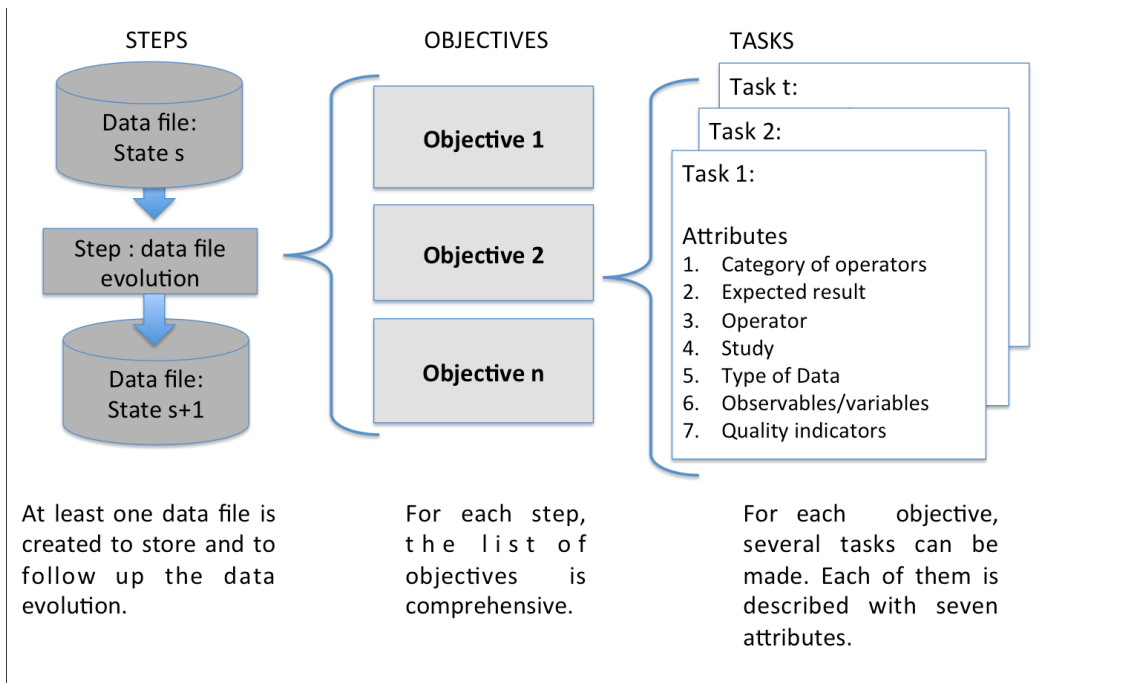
STEPS

Data file: State s

Step : data file evolution

Data file: State s+1

OBJECTIVES

Objective 1

Objective 2

Objective n

TASKS

Task t:

Task 2:

Task 1:

Attributes
1. Category of operators
2. Expected result
3. Operator
4. Study
5. Type of Data
6. Observables/variables
7. Quality indicators

At least one data file is created to store and to follow up the data evolution.

For each step, the list of objectives is comprehensive.

For each objective, several tasks can be made. Each of them is described with seven attributes.